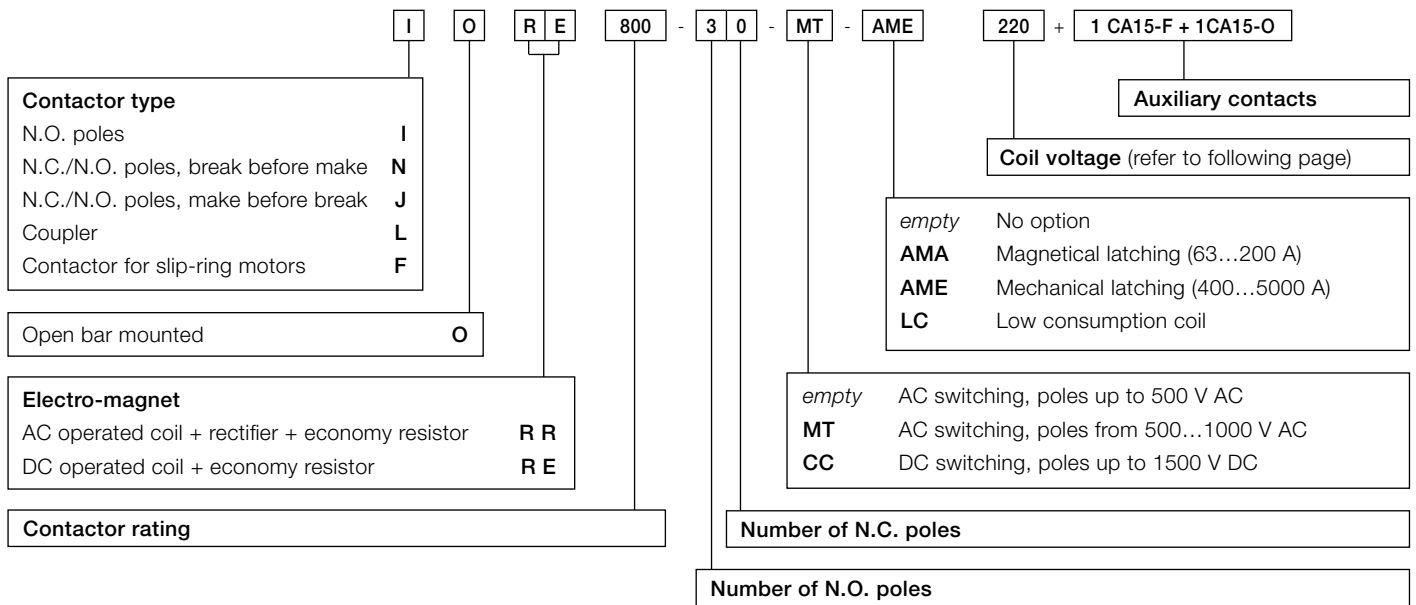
I O R E 800 - 3 0 - MT - AME 220 + 1 CA15-F + 1CA15-O

Contactor type
N.O. poles I
N.C./N.O. poles, break before make N
N.C./N.O. poles, make before break J
Coupler L
Contactor for slip-ring motors F

Open bar mounted O

Electro-magnet
AC operated coil + rectifier + economy resistor R R
DC operated coil + economy resistor R E

Contactor rating

Auxiliary contacts

Coil voltage (refer to following page)

| | |
|---|---|
| *empty* | No option |
| **AMA** | Magnetical latching (63…200 A) |
| **AME** | Mechanical latching (400…5000 A) |
| **LC** | Low consumption coil |

| | |
|---|---|
| *empty* | AC switching, poles up to 500 V AC |
| **MT** | AC switching, poles from 500…1000 V AC |
| **CC** | DC switching, poles up to 1500 V DC |

Number of N.C. poles

Number of N.O. poles